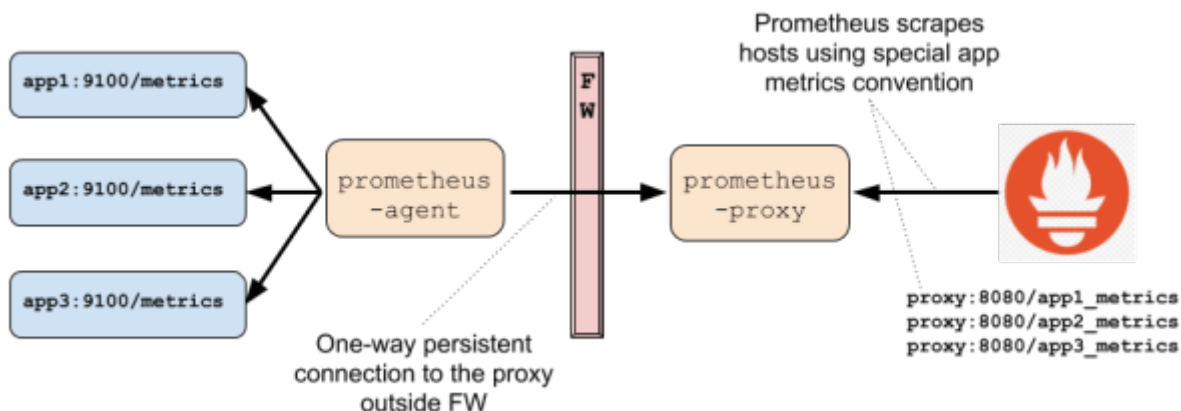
Prometheus scrapes hosts using special app metrics convention

app1:9100/metrics

app2:9100/metrics

app3:9100/metrics

prometheus -agent

F W

prometheus -proxy

proxy:8080/app1_metrics
proxy:8080/app2_metrics
proxy:8080/app3_metrics

One-way persistent connection to the proxy outside FW